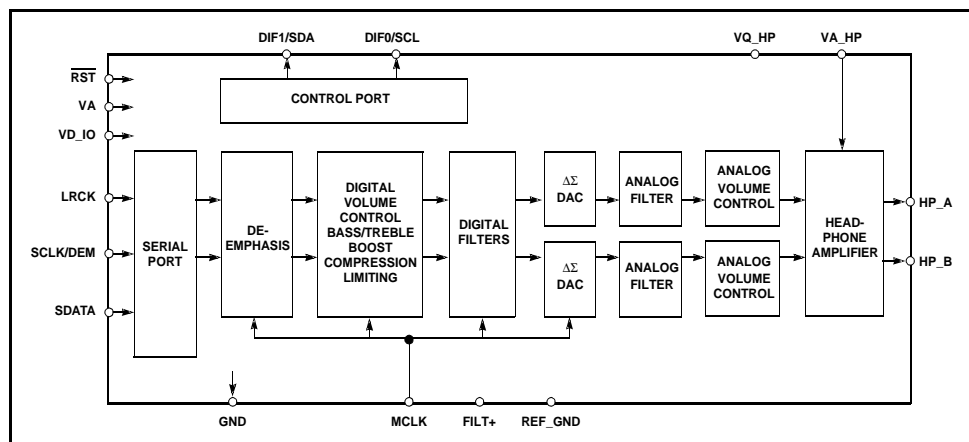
DIF1/SDA

DIF0/SCL

VQ_HP

VA_HP

$\overline{RST}$

VA

VD_IO

CONTROL PORT

LRCK

SCLK/DEM

SDATA

SERIAL PORT

DE-EMPHASIS

DIGITAL VOLUME CONTROL BASS/TREBLE BOOST COMPRESSION LIMITING

DIGITAL FILTERS

$\Delta\Sigma$ DAC

$\Delta\Sigma$ DAC

ANALOG FILTER

ANALOG FILTER

ANALOG VOLUME CONTROL

ANALOG VOLUME CONTROL

HEAD-PHONE AMPLIFIER

HP_A

HP_B

GND

MCLK

FILT+

REF_GND